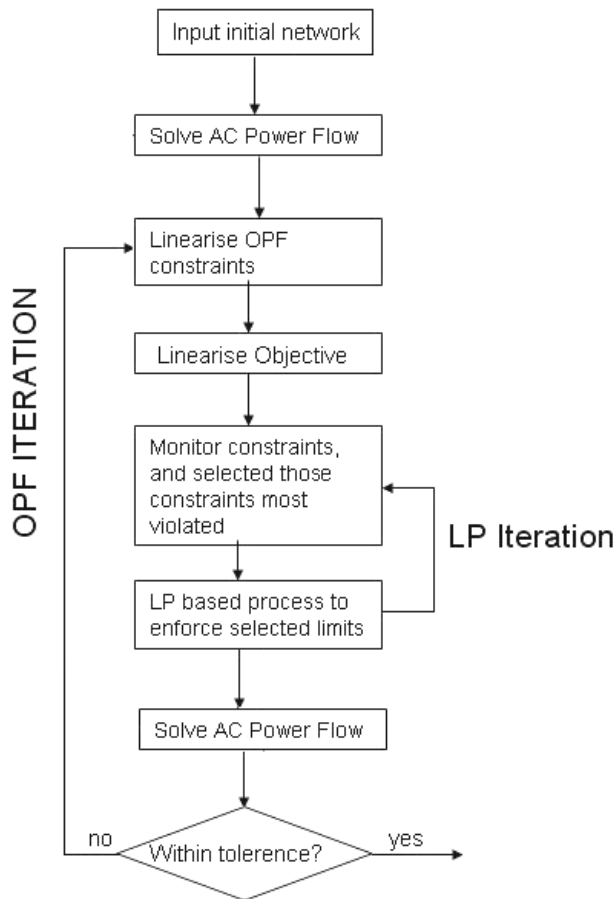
Input initial network

Solve AC Power Flow

Linearise OPF constraints

Linearise Objective

Monitor constraints, and selected those constraints most violated

LP based process to enforce selected limits

Solve AC Power Flow

Within tolerence?

no

yes

OPF ITERATION

LP Iteration